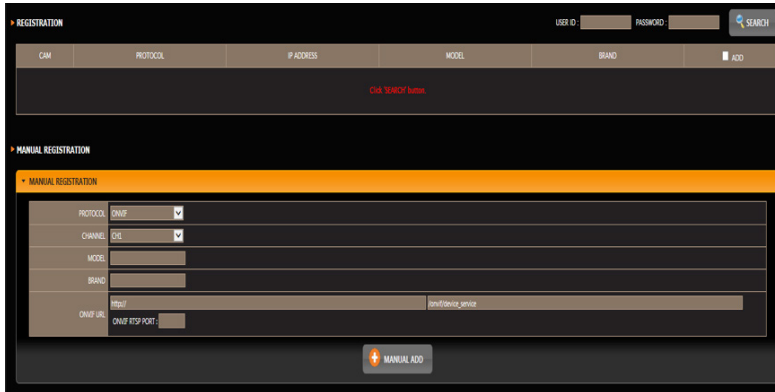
REGISTRATION

USER ID : PASSWORD : SEARCH

| CAM | PROTOCOL | IP ADDRESS | MODEL | BRAND | ADD |
|---|---|---|---|---|---|

Click 'SEARCH' button.

MANUAL REGISTRATION

MANUAL REGISTRATION

| PROTOCOL | ONVIF |
|---|---|
| CHANNEL | CH1 |
| MODEL | |
| BRAND | |
| ONVIF URL | http:// /onvif/device_service ONVIF RTSP PORT : |

MANUAL ADD